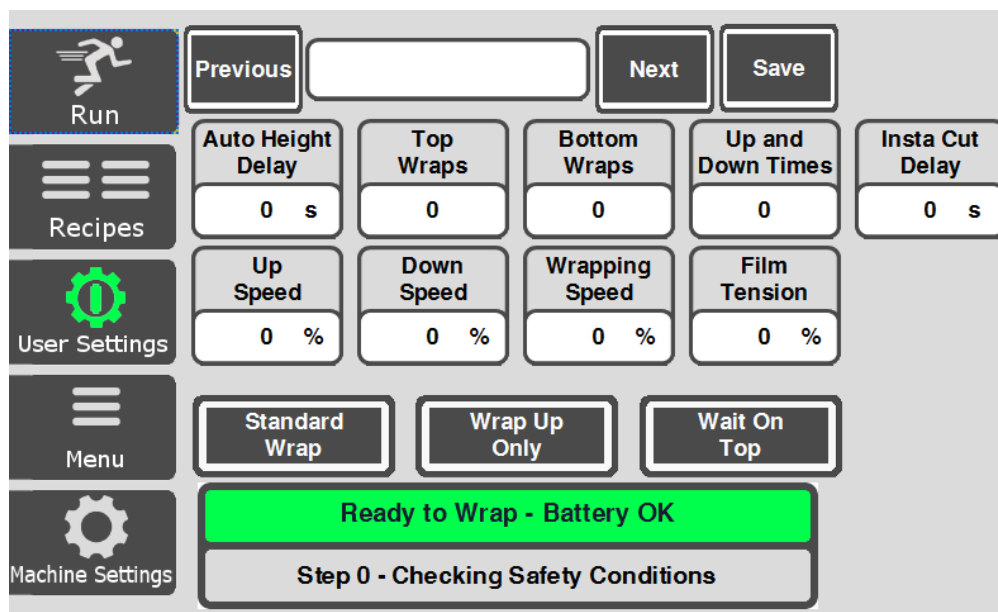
Run

Recipes

User Settings

Menu

Machine Settings

Previous

Next

Save

Auto Height Delay
0 s

Top Wraps
0

Bottom Wraps
0

Up and Down Times
0

Insta Cut Delay
0 s

Up Speed
0 %

Down Speed
0 %

Wrapping Speed
0 %

Film Tension
0 %

Standard Wrap

Wrap Up Only

Wait On Top

Ready to Wrap - Battery OK

Step 0 - Checking Safety Conditions